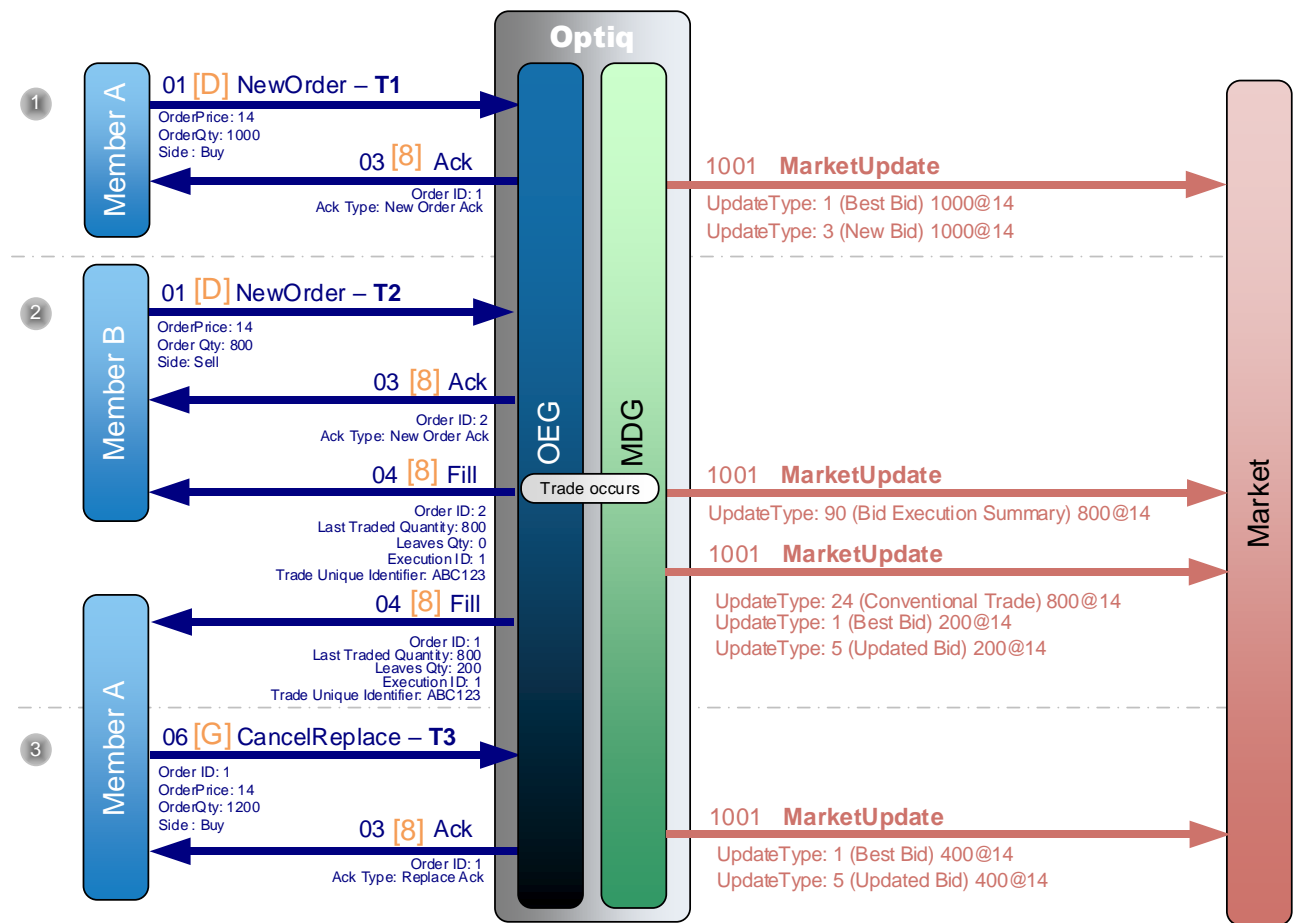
Optiq

1

Member A

01 [D] NewOrder – T1
OrderPrice: 14
OrderQty: 1000
Side : Buy

03 [8] Ack
Order ID: 1
Ack Type: New Order Ack

1001 MarketUpdate
UpdateType: 1 (Best Bid) 1000@14
UpdateType: 3 (New Bid) 1000@14

2

Member B

01 [D] NewOrder – T2
OrderPrice: 14
Order Qty: 800
Side: Sell

03 [8] Ack
Order ID: 2
Ack Type: New Order Ack

04 [8] Fill
Order ID: 2
Last Traded Quantity: 800
Leaves Qty: 0
Execution ID: 1
Trade Unique Identifier: ABC123

OEG

MDG

Trade occurs

1001 MarketUpdate
UpdateType: 90 (Bid Execution Summary) 800@14

1001 MarketUpdate
UpdateType: 24 (Conventional Trade) 800@14
UpdateType: 1 (Best Bid) 200@14
UpdateType: 5 (Updated Bid) 200@14

Market

04 [8] Fill
Order ID: 1
Last Traded Quantity: 800
Leaves Qty: 200
Execution ID: 1
Trade Unique Identifier: ABC123

3

Member A

06 [G] CancelReplace – T3
Order ID: 1
OrderPrice: 14
OrderQty: 1200
Side : Buy

03 [8] Ack
Order ID: 1
Ack Type: Replace Ack

1001 MarketUpdate
UpdateType: 1 (Best Bid) 400@14
UpdateType: 5 (Updated Bid) 400@14